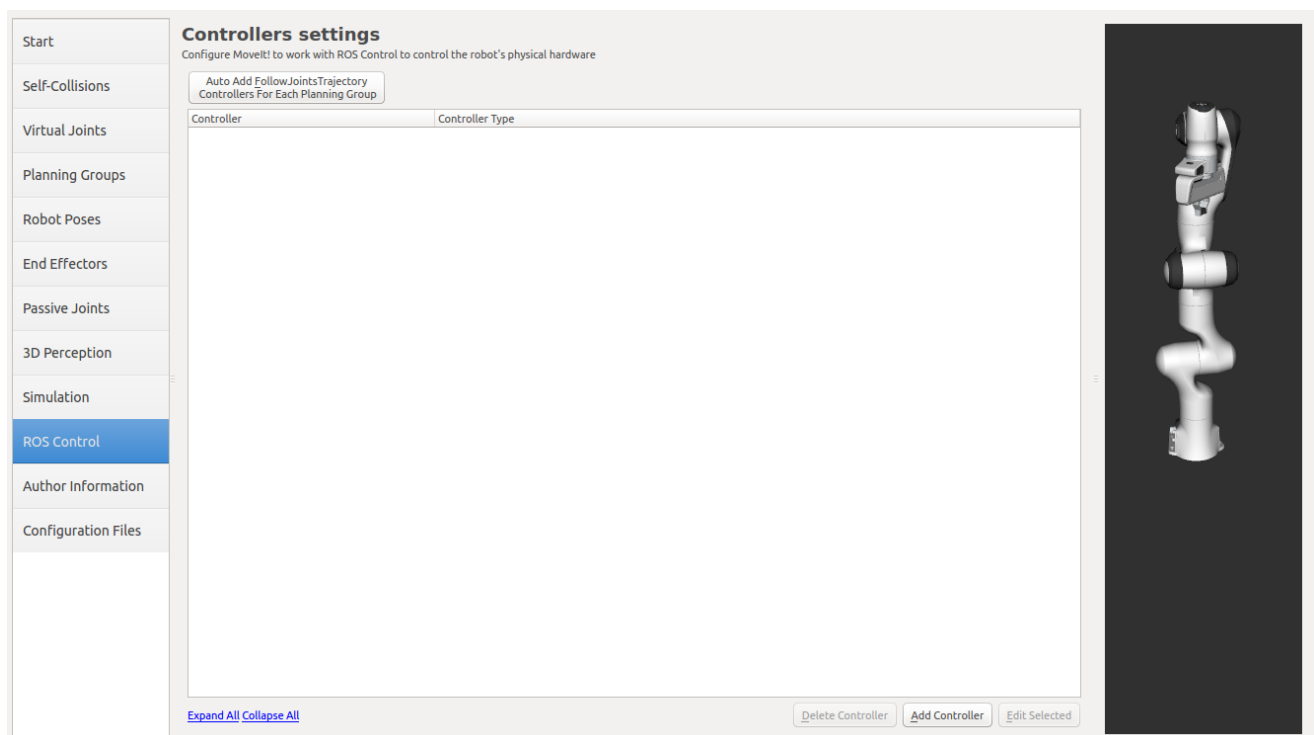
Start
Self-Collisions
Virtual Joints
Planning Groups
Robot Poses
End Effectors
Passive Joints
3D Perception
Simulation
ROS Control
Author Information
Configuration Files

Controllers settings
Configure MoveIt! to work with ROS Control to control the robot's physical hardware

Auto Add FollowJointsTrajectory Controllers For Each Planning Group

| Controller | Controller Type |
|---|---|

Expand All Collapse All

Delete Controller
Add Controller
Edit Selected